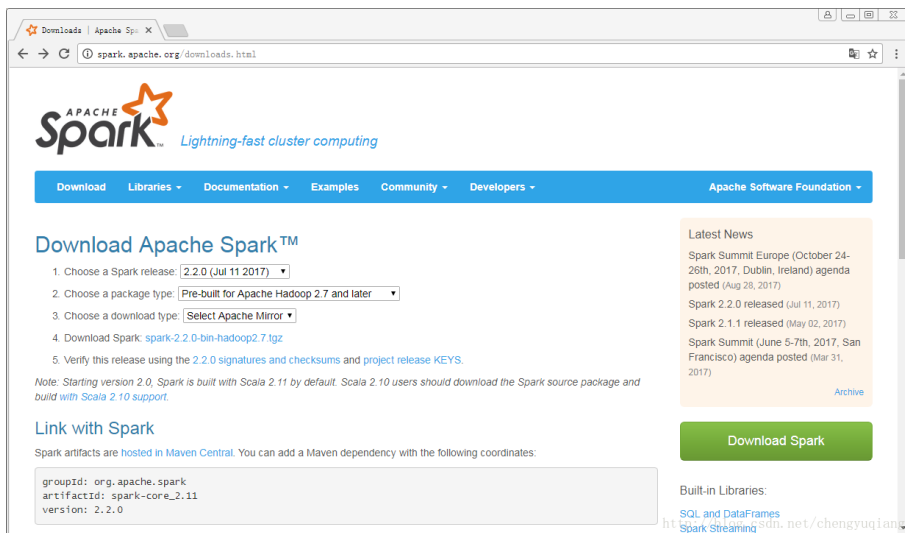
Downloads | Apache Spa ×

spark.apache.org/downloads.html

APACHE Spark™ Lightning-fast cluster computing

Download Libraries ▾ Documentation ▾ Examples Community ▾ Developers ▾ Apache Software Foundation ▾

Download Apache Spark™

1. Choose a Spark release: 2.2.0 (Jul 11 2017) ▾

2. Choose a package type: Pre-built for Apache Hadoop 2.7 and later ▾

3. Choose a download type: Select Apache Mirror ▾

4. Download Spark: spark-2.2.0-bin-hadoop2.7.tgz

5. Verify this release using the 2.2.0 signatures and checksums and project release KEYS.

Note: Starting version 2.0, Spark is built with Scala 2.11 by default. Scala 2.10 users should download the Spark source package and build with Scala 2.10 support.

Link with Spark

Spark artifacts are hosted in Maven Central. You can add a Maven dependency with the following coordinates:

groupId: org.apache.spark
artifactId: spark-core_2.11
version: 2.2.0

Latest News

Spark Summit Europe (October 24-26th, 2017, Dublin, Ireland) agenda posted (Aug 28, 2017)

Spark 2.2.0 released (Jul 11, 2017)

Spark 2.1.1 released (May 02, 2017)

Spark Summit (June 5-7th, 2017, San Francisco) agenda posted (Mar 31, 2017)

Archive

Download Spark

Built-in Libraries:

SQL and DataFrames

Spark Streaming

http://blog.csdn.net/chengyuqiang